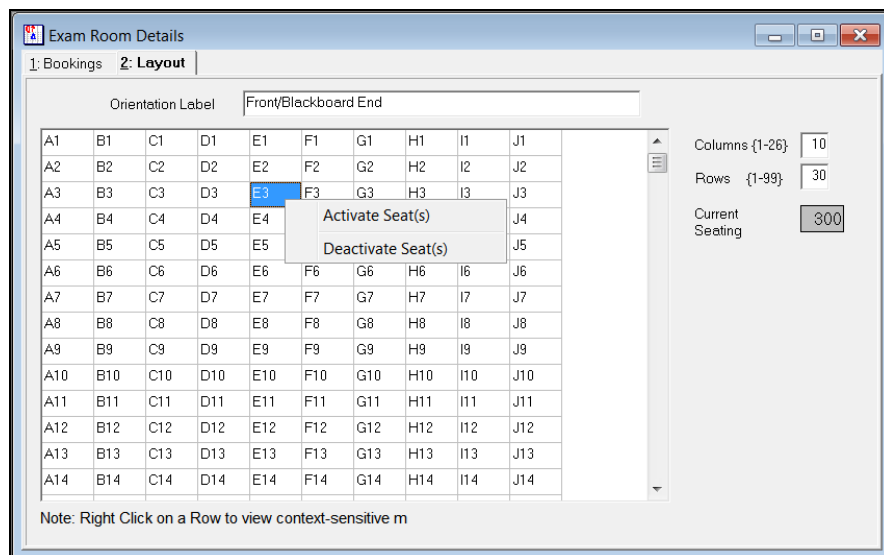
Exam Room Details

1: Bookings   2: Layout

Orientation Label   Front/Blackboard End

| A1 | B1 | C1 | D1 | E1 | F1 | G1 | H1 | I1 | J1 |
|---|---|---|---|---|---|---|---|---|---|
| A2 | B2 | C2 | D2 | E2 | F2 | G2 | H2 | I2 | J2 |
| A3 | B3 | C3 | D3 | E3 | F3 | G3 | H3 | I3 | J3 |
| A4 | B4 | C4 | D4 | E4 | | | | | J4 |
| A5 | B5 | C5 | D5 | E5 | | | | | J5 |
| A6 | B6 | C6 | D6 | E6 | F6 | G6 | H6 | I6 | J6 |
| A7 | B7 | C7 | D7 | E7 | F7 | G7 | H7 | I7 | J7 |
| A8 | B8 | C8 | D8 | E8 | F8 | G8 | H8 | I8 | J8 |
| A9 | B9 | C9 | D9 | E9 | F9 | G9 | H9 | I9 | J9 |
| A10 | B10 | C10 | D10 | E10 | F10 | G10 | H10 | I10 | J10 |
| A11 | B11 | C11 | D11 | E11 | F11 | G11 | H11 | I11 | J11 |
| A12 | B12 | C12 | D12 | E12 | F12 | G12 | H12 | I12 | J12 |
| A13 | B13 | C13 | D13 | E13 | F13 | G13 | H13 | I13 | J13 |
| A14 | B14 | C14 | D14 | E14 | F14 | G14 | H14 | I14 | J14 |

Activate Seat(s)
Deactivate Seat(s)

Columns {1-26}   10
Rows   {1-99}   30
Current Seating   300

Note: Right Click on a Row to view context-sensitive m